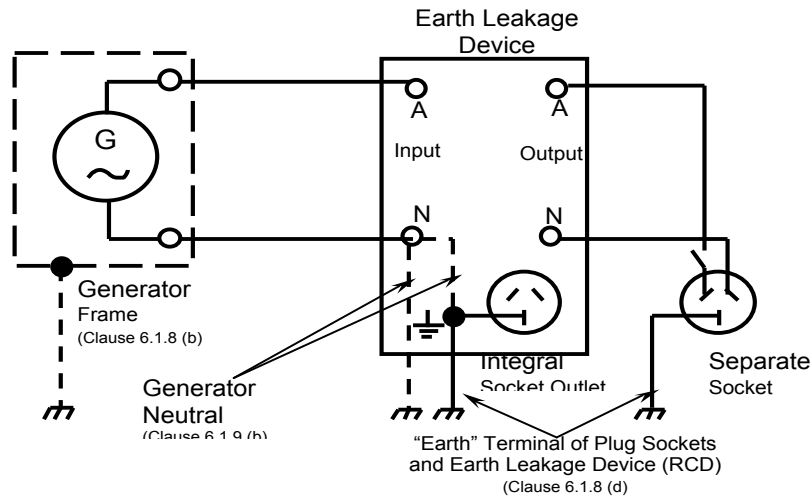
Earth Leakage Device

G
~

A
Input

A
Output

N

N

Generator Frame (Clause 6.1.8 (b)

Generator Neutral (Clause 6.1.9 (b)

Integral Socket Outlet

Separate Socket

"Earth" Terminal of Plug Sockets and Earth Leakage Device (RCD) (Clause 6.1.8 (d)